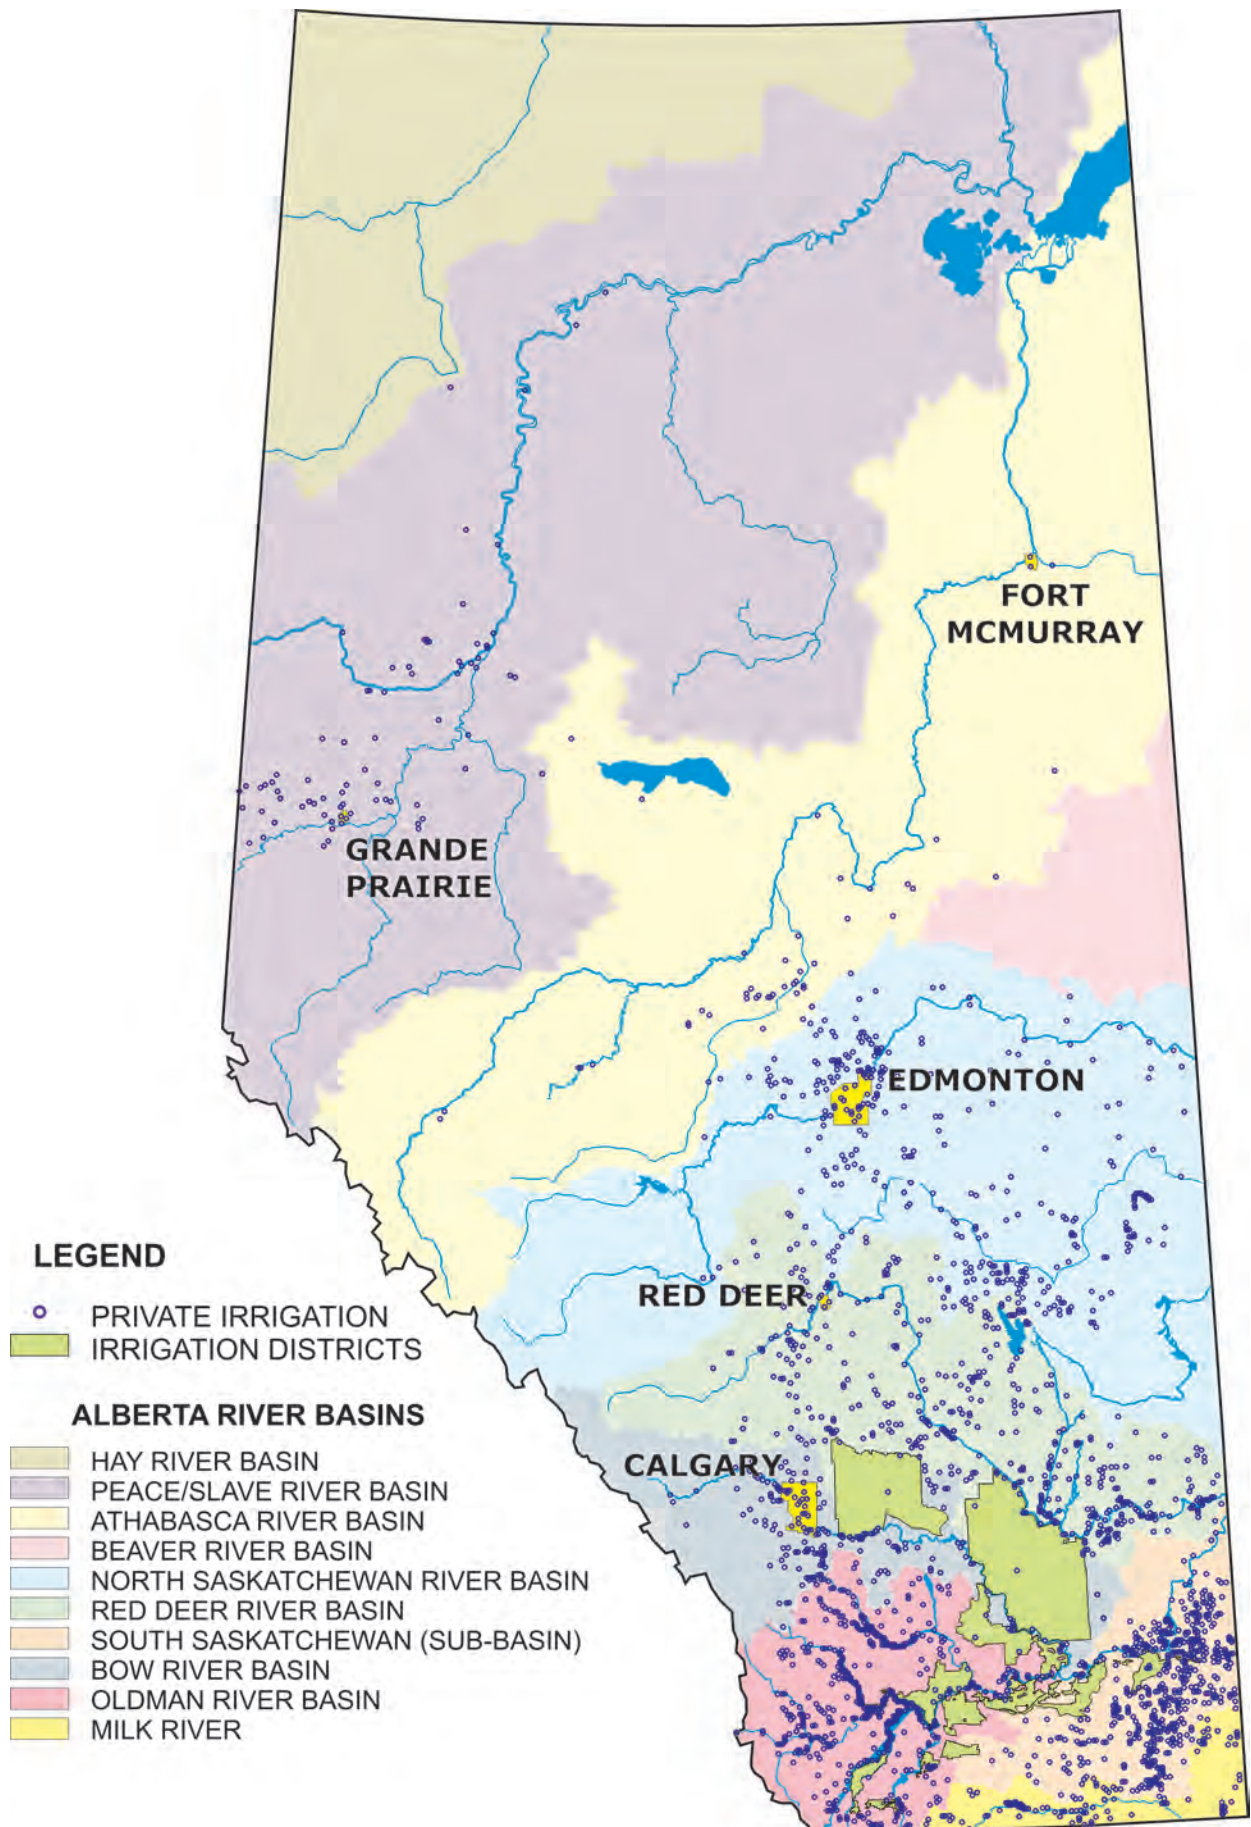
FORT MCMURRAY

GRANDE PRAIRIE

EDMONTON

RED DEER

CALGARY

LEGEND

PRIVATE IRRIGATION
IRRIGATION DISTRICTS

ALBERTA RIVER BASINS

HAY RIVER BASIN
PEACE/SLAVE RIVER BASIN
ATHABASCA RIVER BASIN
BEAVER RIVER BASIN
NORTH SASKATCHEWAN RIVER BASIN
RED DEER RIVER BASIN
SOUTH SASKATCHEWAN (SUB-BASIN)
BOW RIVER BASIN
OLDMAN RIVER BASIN
MILK RIVER